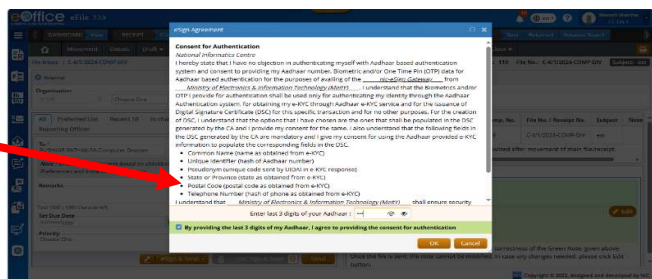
eOffice eFile 7.3.4

eSign Agreement

Consent for Authentication
National Informatics Centre
I hereby state that I have no objection in authenticating myself with Aadhaar based authentication system and consent to providing my Aadhaar number, Biometric and/or One Time Pin (OTP) data for Aadhaar based authentication for the purposes of availing of the ______ nic-eSign Gateway ______ from ______ Ministry of Electronics & Information Technology (MeitY) ______. I understand that the Biometrics and/or OTP I provide for authentication shall be used only for authenticating my identity through the Aadhaar Authentication system, for obtaining my e-KYC through Aadhaar e-KYC service and for the issuance of DSC for this specific transaction and for no other purposes. For the creation of DSC, I understand that the options that I have chosen are the ones that shall be populated in the DSC generated by the CA and I provide my consent for the same. I also understand that the following fields in the DSC generated by the CA are mandatory and I give my consent for using the Aadhaar provided e-KYC information to populate the corresponding fields in the DSC.
• Common Name (name as obtained from e-KYC)
• Unique Identifier (hash of Aadhaar number)
• Pseudonym (unique code sent by UIDAI in e-KYC response)
• State or Province (state as obtained from e-KYC)
• Postal Code (postal code as obtained from e-KYC)
• Telephone Number (hash of phone as obtained from e-KYC)
I understand that ______ Ministry of Electronics & Information Technology (MeitY) ______ shall ensure security

Enter last 4 digits of your Aadhaar :

By providing the last 4 digits of my Aadhaar, I agree to providing the consent for authentication

OK Cancel

File No. : C-4/1/2024-COMP-GIV
Reporting Officer
Remarks
Set Due Date
Priority
Choose One
Edit
Copyright © 2022, designed and developed by NIC